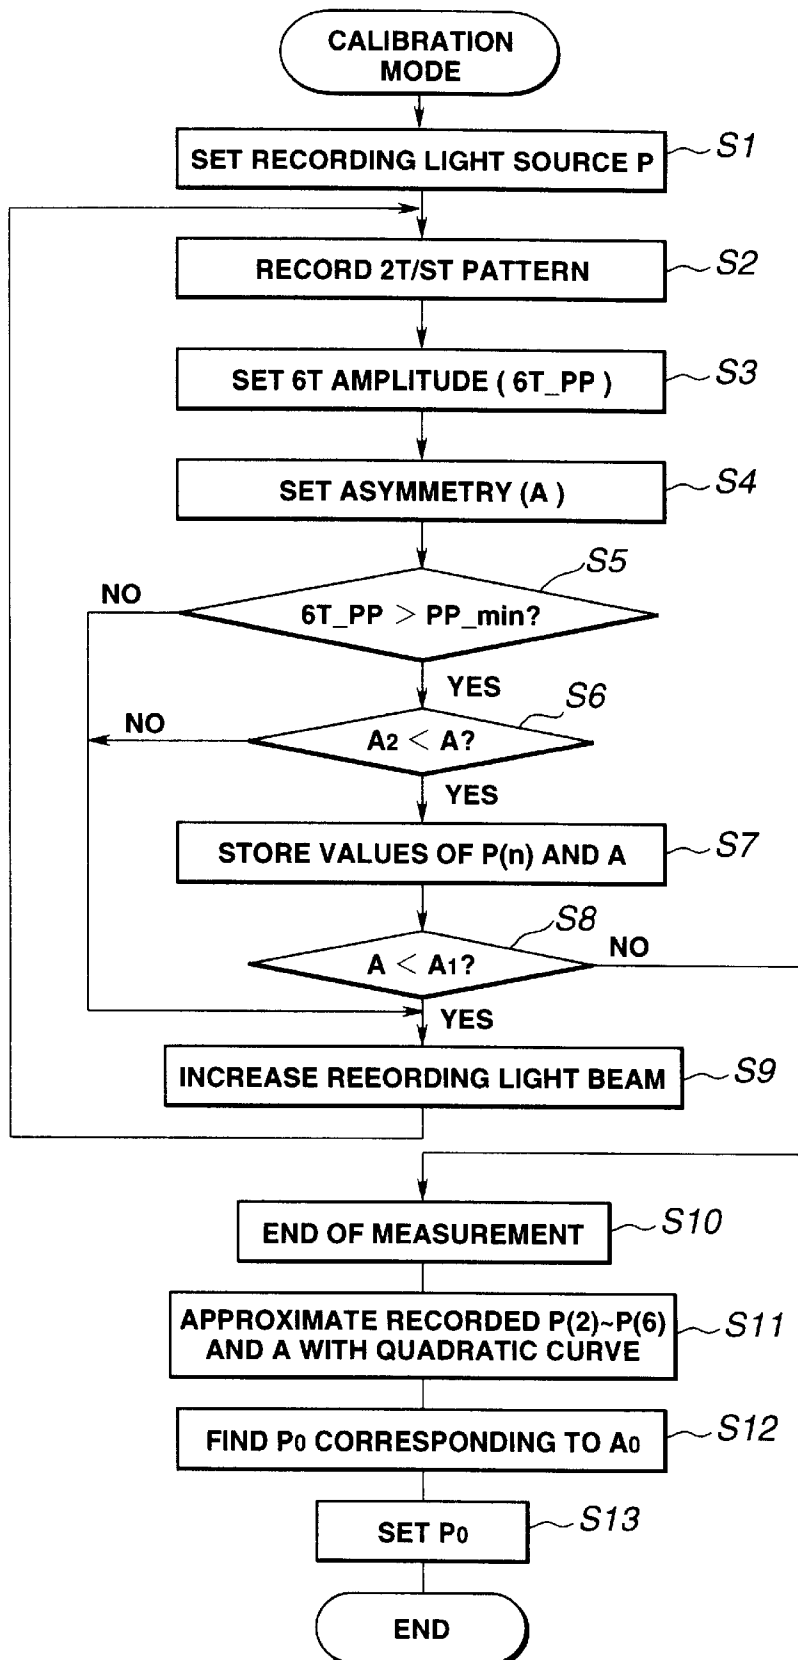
CALIBRATION MODE

SET RECORDING LIGHT SOURCE P

S1

RECORD 2T/ST PATTERN

S2

SET 6T AMPLITUDE ( 6T_PP )

S3

SET ASYMMETRY (A )

S4

S5

NO

6T_PP $>$ PP_min?

YES

S6

NO

$A_2 < A$?

YES

STORE VALUES OF P(n) AND A

S7

S8

NO

$A < A_1$?

YES

INCREASE REEORDING LIGHT BEAM

S9

END OF MEASUREMENT

S10

APPROXIMATE RECORDED P(2)~P(6) AND A WITH QUADRATIC CURVE

S11

FIND $P_0$ CORRESPONDING TO $A_0$

S12

SET $P_0$

S13

END